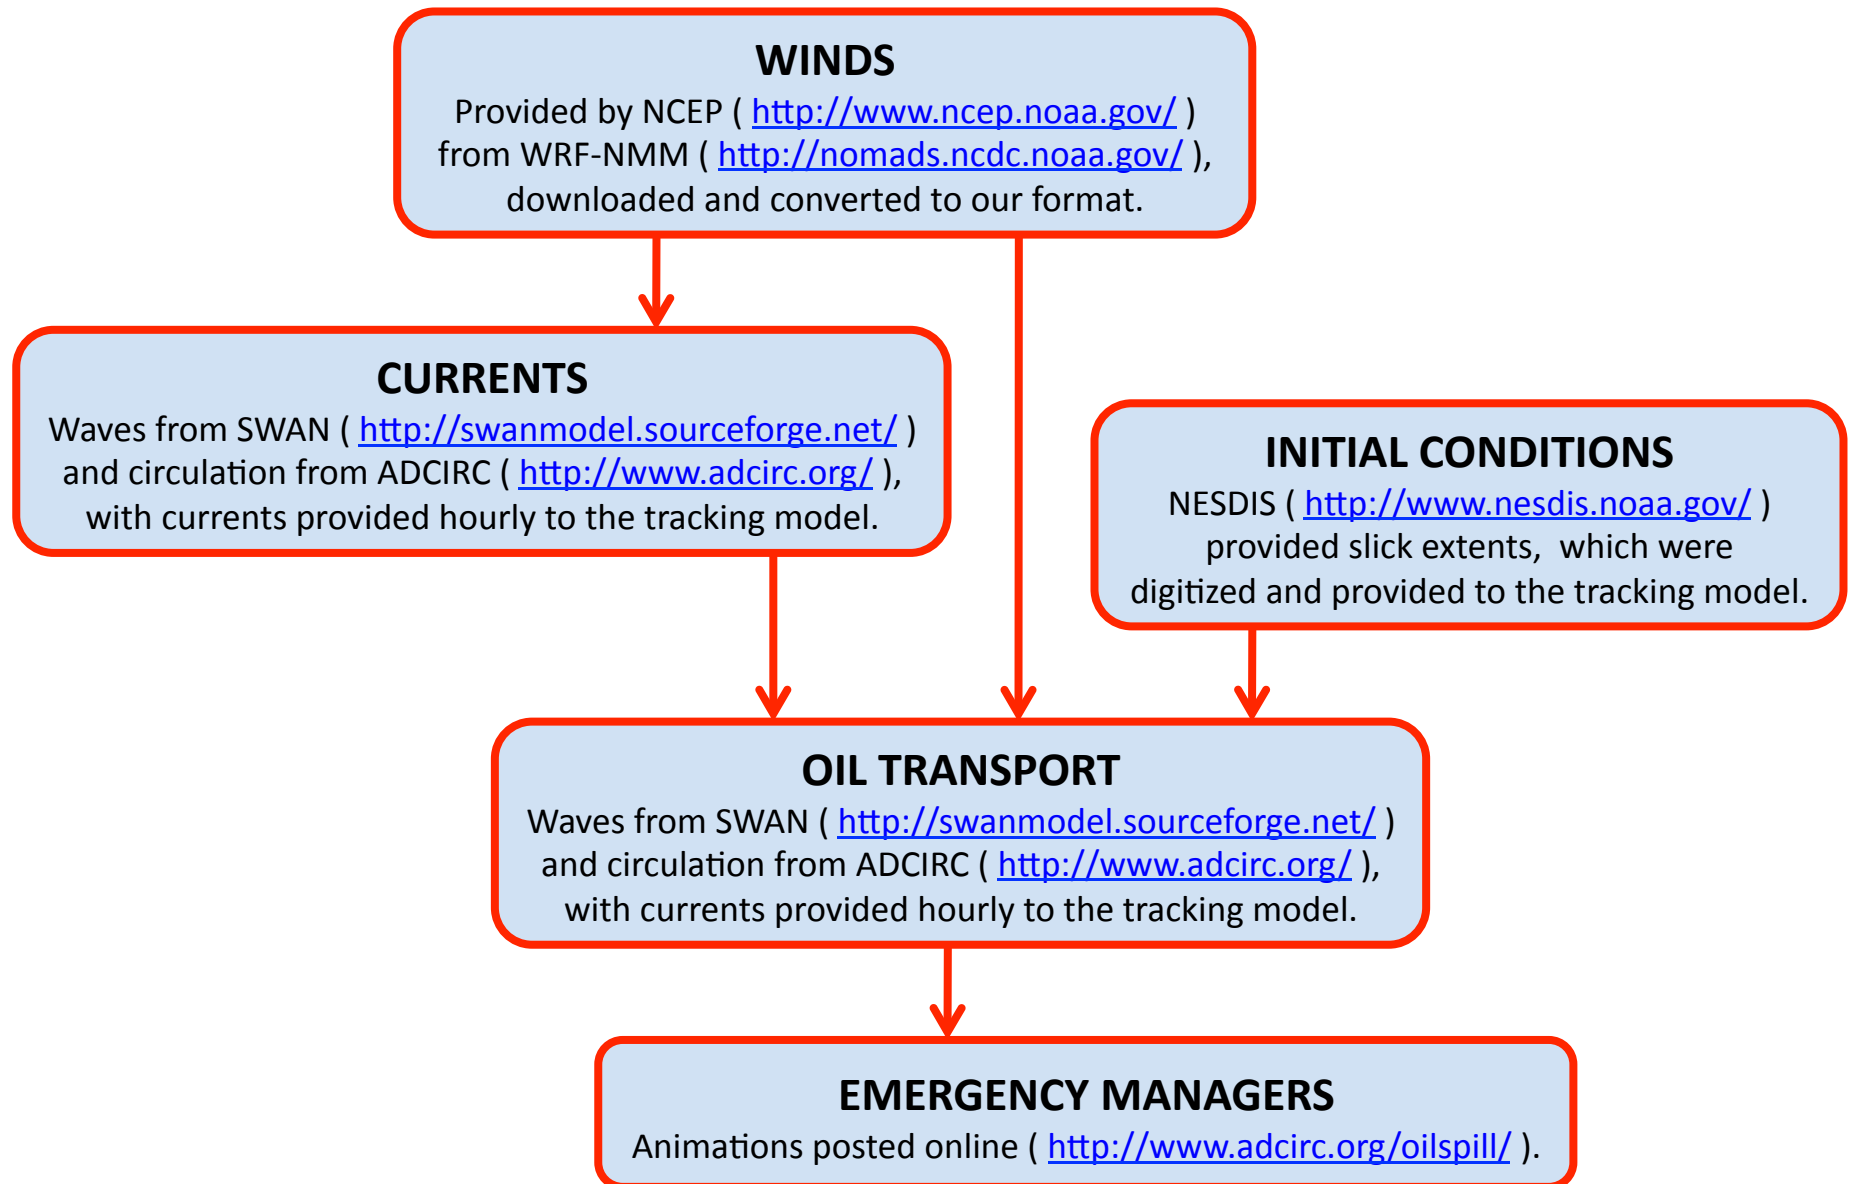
WINDS
Provided by NCEP ( http://www.ncep.noaa.gov/ ) from WRF-NMM ( http://nomads.ncdc.noaa.gov/ ), downloaded and converted to our format.

CURRENTS
Waves from SWAN ( http://swanmodel.sourceforge.net/ ) and circulation from ADCIRC ( http://www.adcirc.org/ ), with currents provided hourly to the tracking model.

INITIAL CONDITIONS
NESDIS ( http://www.nesdis.noaa.gov/ ) provided slick extents, which were digitized and provided to the tracking model.

OIL TRANSPORT
Waves from SWAN ( http://swanmodel.sourceforge.net/ ) and circulation from ADCIRC ( http://www.adcirc.org/ ), with currents provided hourly to the tracking model.

EMERGENCY MANAGERS
Animations posted online ( http://www.adcirc.org/oilspill/ ).